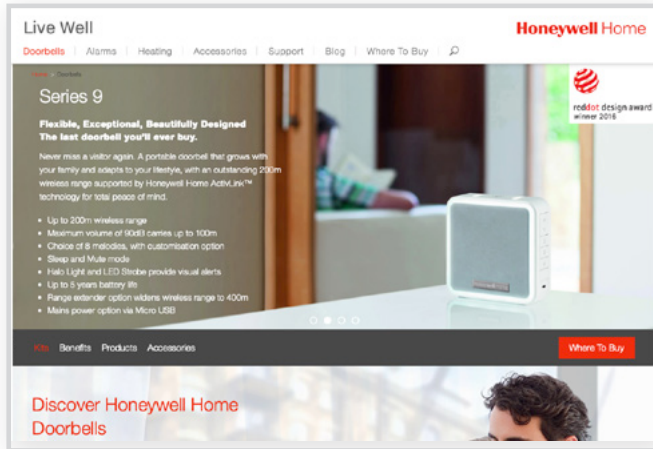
Live Well

Honeywell Home

Doorbells | Alarms | Heating | Accessories | Support | Blog | Where To Buy

Home > Doorbells

Series 9

Flexible, Exceptional, Beautifully Designed
The last doorbell you'll ever buy.

Never miss a visitor again. A portable doorbell that grows with your family and adapts to your lifestyle, with an outstanding 200m wireless range supported by Honeywell Home ActivLink™ technology for total peace of mind.

- Up to 200m wireless range
- Maximum volume of 90dB carries up to 100m
- Choice of 8 melodies, with customisation option
- Sleep and Mute mode
- Halo Light and LED Strobe provide visual alerts
- Up to 5 years battery life
- Range extender option widens wireless range to 400m
- Mains power option via Micro USB

reddot design award winner 2016

Kits Benefits Products Accessories

Where To Buy

Discover Honeywell Home Doorbells